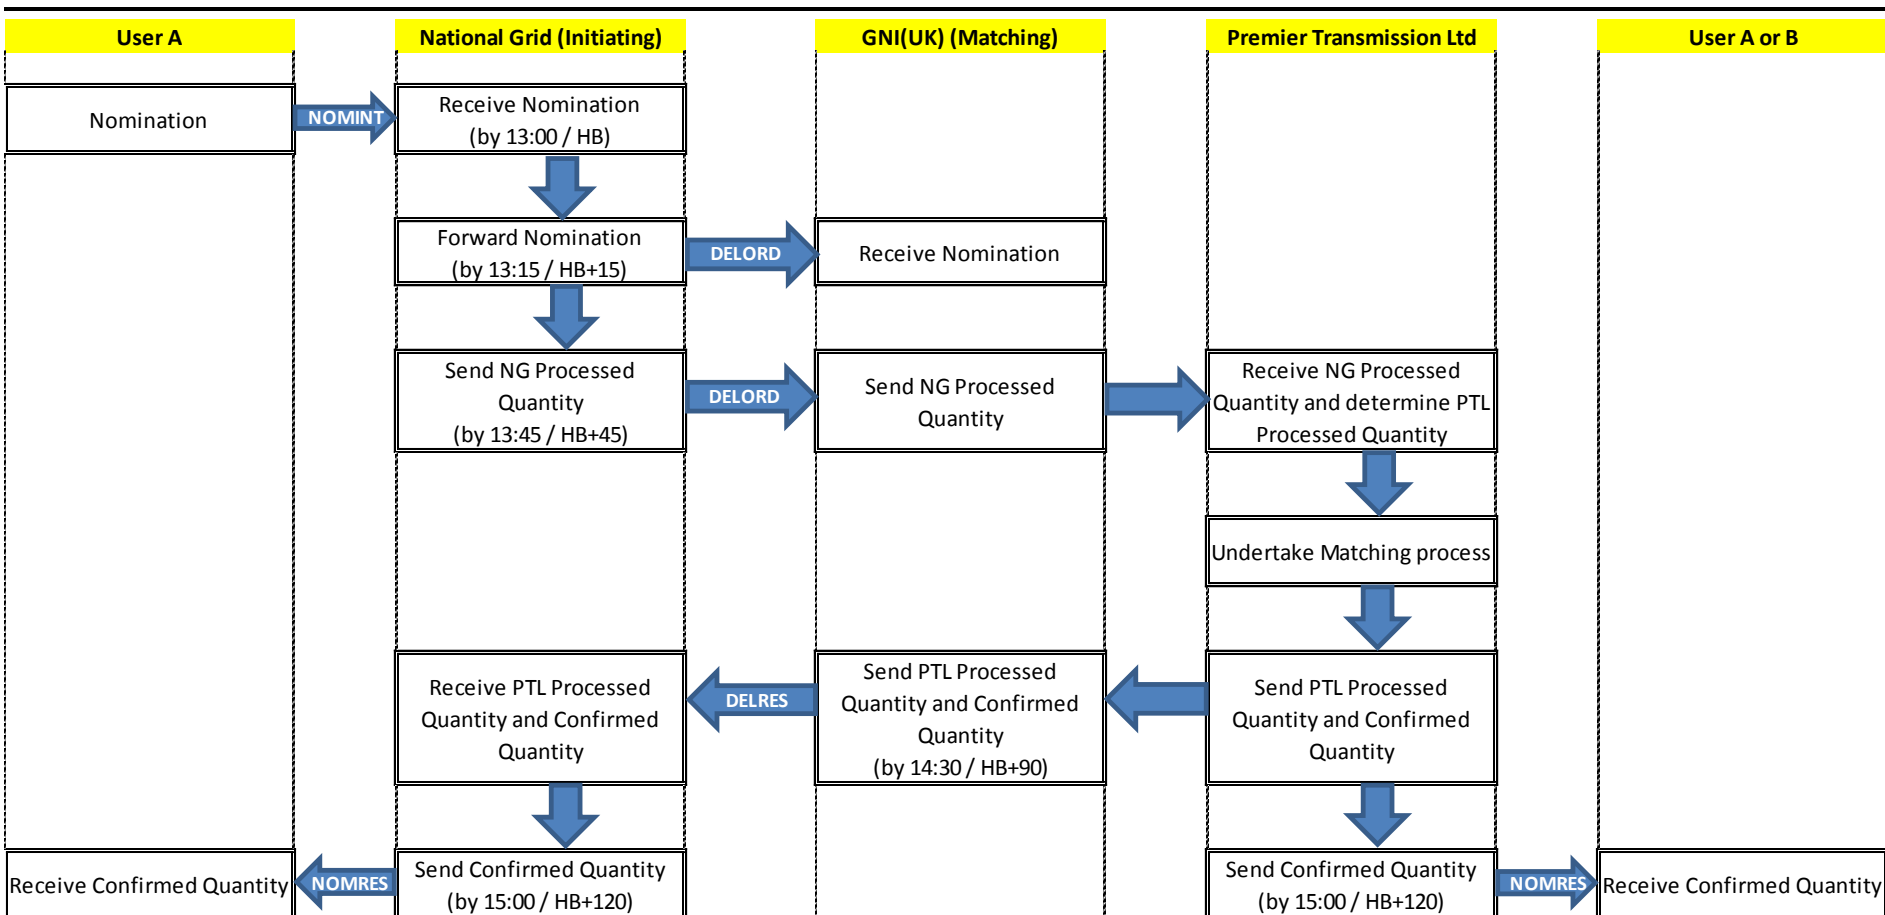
User A

National Grid (Initiating)

GNI(UK) (Matching)

Premier Transmission Ltd

User A or B

Nomination

NOMINT

Receive Nomination (by 13:00 / HB)

Forward Nomination (by 13:15 / HB+15)

DELORD

Receive Nomination

Send NG Processed Quantity (by 13:45 / HB+45)

DELORD

Send NG Processed Quantity

Receive NG Processed Quantity and determine PTL Processed Quantity

Undertake Matching process

Receive PTL Processed Quantity and Confirmed Quantity

DELRES

Send PTL Processed Quantity and Confirmed Quantity (by 14:30 / HB+90)

Send PTL Processed Quantity and Confirmed Quantity

Receive Confirmed Quantity

NOMRES

Send Confirmed Quantity (by 15:00 / HB+120)

Send Confirmed Quantity (by 15:00 / HB+120)

NOMRES

Receive Confirmed Quantity